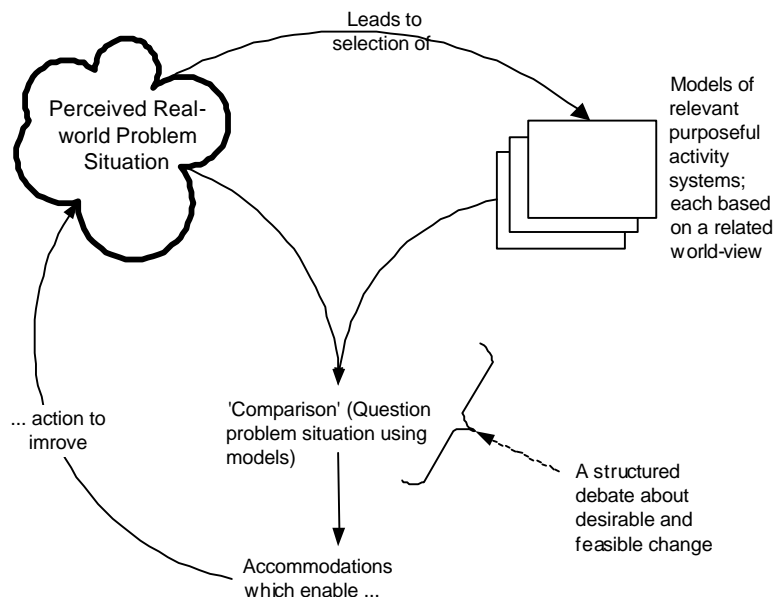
Leads to selection of

Perceived Real-world Problem Situation

Models of relevant purposeful activity systems; each based on a related world-view

... action to imrove

'Comparison' (Question problem situation using models)

A structured debate about desirable and feasible change

Accommodations which enable ...